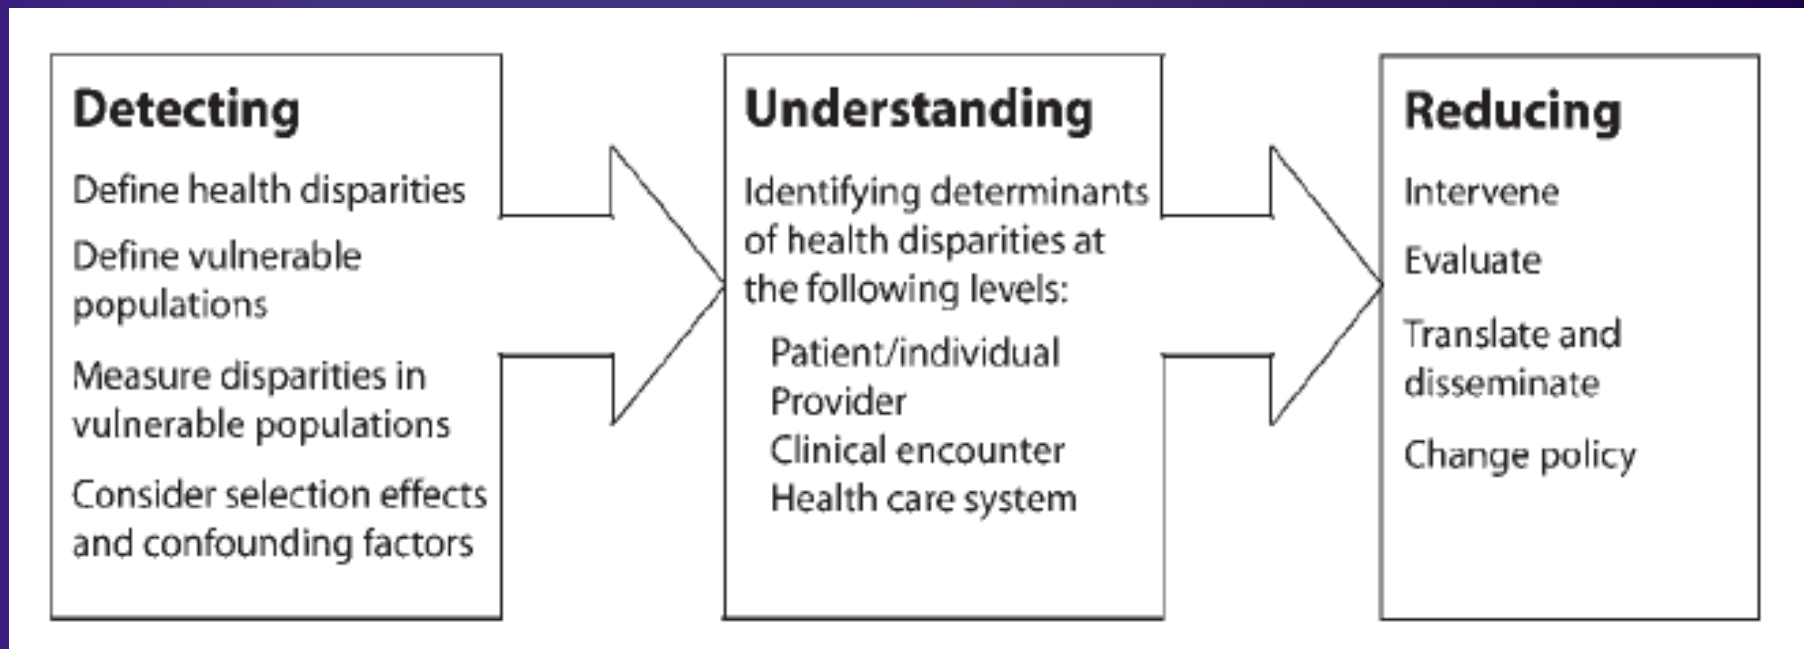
Detecting

Define health disparities

Define vulnerable populations

Measure disparities in vulnerable populations

Consider selection effects and confounding factors

Understanding

Identifying determinants of health disparities at the following levels:

Patient/individual
Provider
Clinical encounter
Health care system

Reducing

Intervene

Evaluate

Translate and disseminate

Change policy